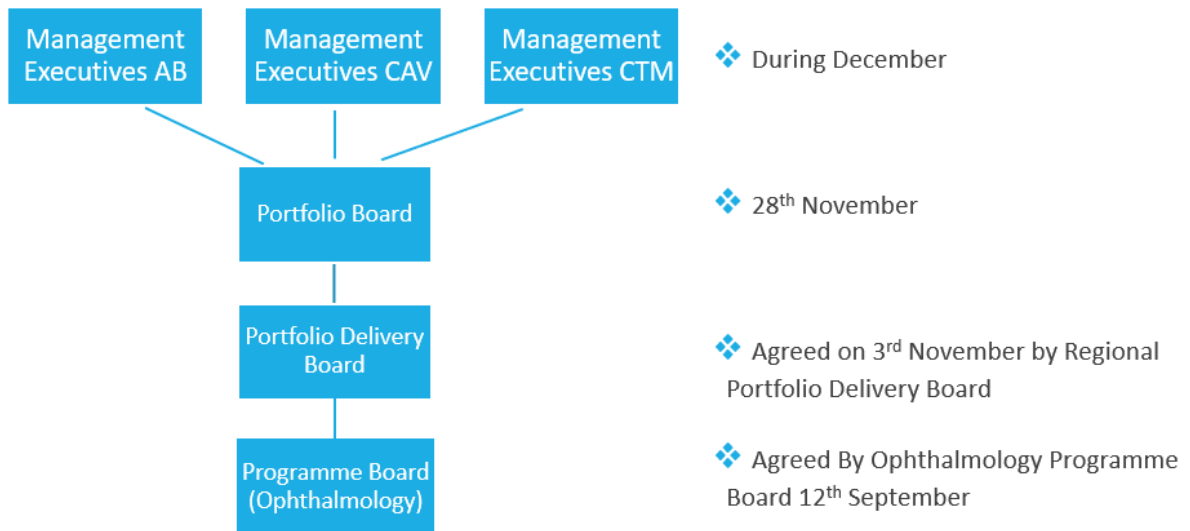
Management Executives AB

Management Executives CAV

Management Executives CTM

Portfolio Board

Portfolio Delivery Board

Programme Board (Ophthalmology)

❖ During December

❖ 28$^{th}$ November

❖ Agreed on 3$^{rd}$ November by Regional Portfolio Delivery Board

❖ Agreed By Ophthalmology Programme Board 12$^{th}$ September